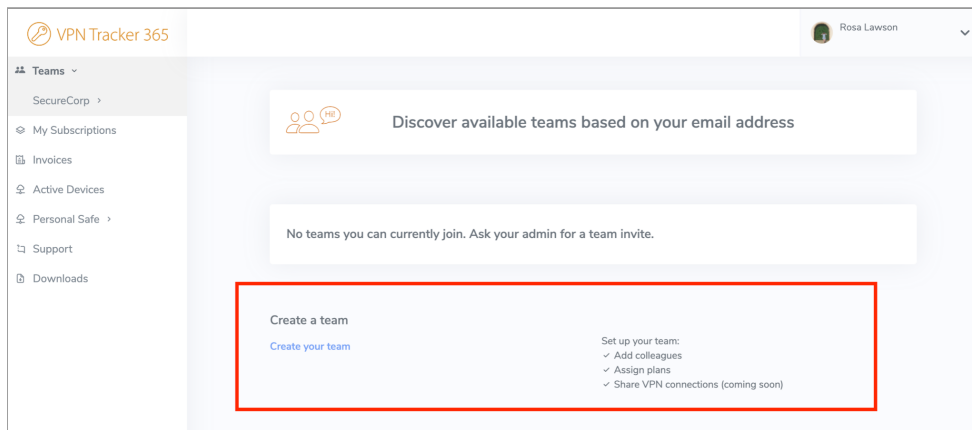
VPN Tracker 365

Rosa Lawson

Teams

SecureCorp ›

My Subscriptions

Invoices

Active Devices

Personal Safe ›

Support

Downloads

Hi!

Discover available teams based on your email address

No teams you can currently join. Ask your admin for a team invite.

Create a team

Create your team

Set up your team:
✓ Add colleagues
✓ Assign plans
✓ Share VPN connections (coming soon)